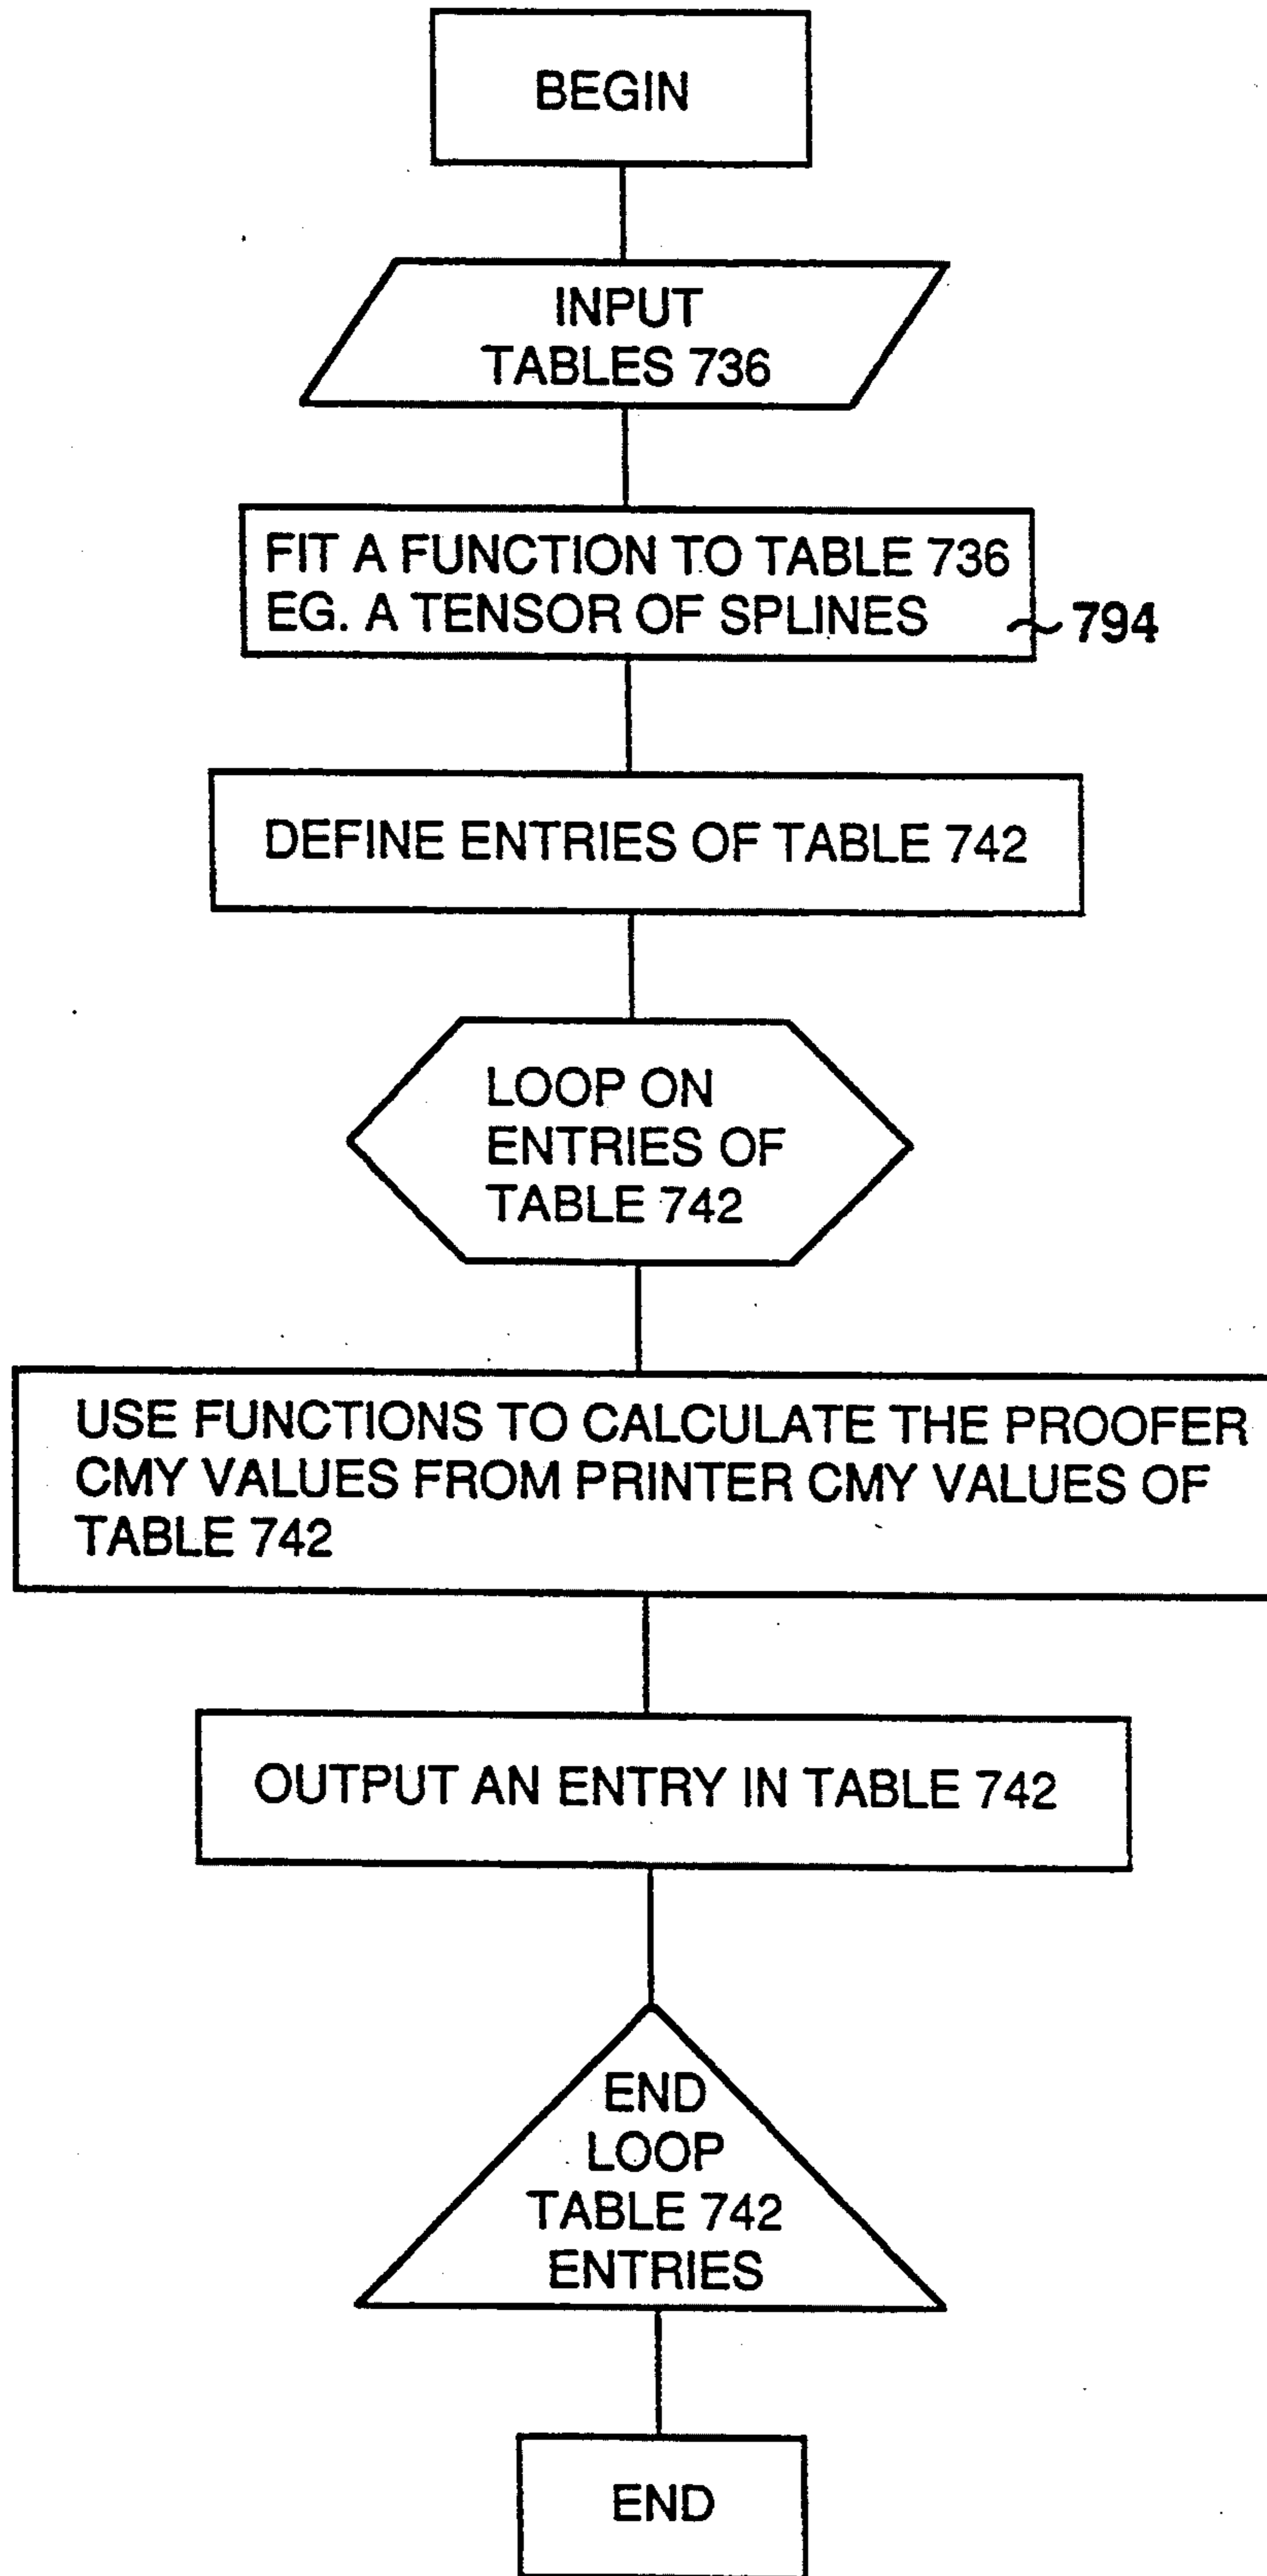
BEGIN

INPUT TABLES 736

FIT A FUNCTION TO TABLE 736 EG. A TENSOR OF SPLINES

794

DEFINE ENTRIES OF TABLE 742

LOOP ON ENTRIES OF TABLE 742

USE FUNCTIONS TO CALCULATE THE PROOFER CMY VALUES FROM PRINTER CMY VALUES OF TABLE 742

OUTPUT AN ENTRY IN TABLE 742

END LOOP TABLE 742 ENTRIES

END